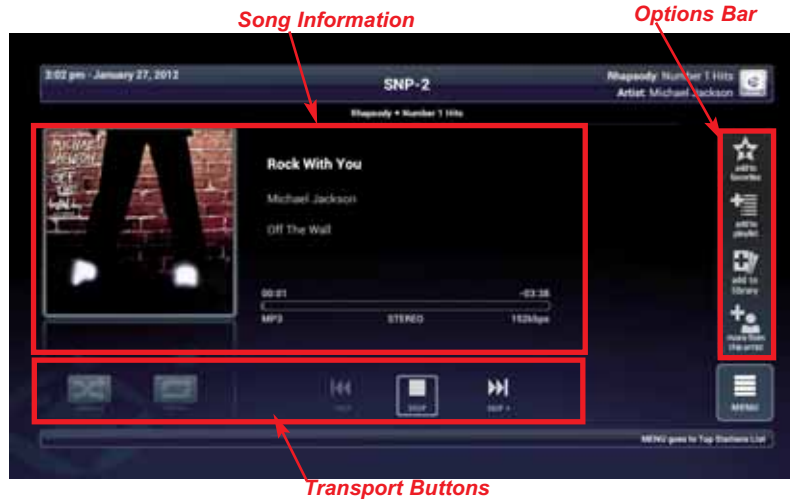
Song Information

Options Bar

3:02 pm - January 27, 2012

SNP-2

Rhapsody: Number 1 Hits
Artist: Michael Jackson

Rhapsody • Number 1 Hits

MICHAEL JACKSON
OFF THE WALL

Rock With You

Michael Jackson

Off The Wall

00:01

-03:38

MP3

STEREO

192kbps

add to favorites

add to playlist

add to library

more from the artist

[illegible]

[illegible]

SKIP

STOP

SKIP

MENU

MENU goes to Top Stations List

Transport Buttons